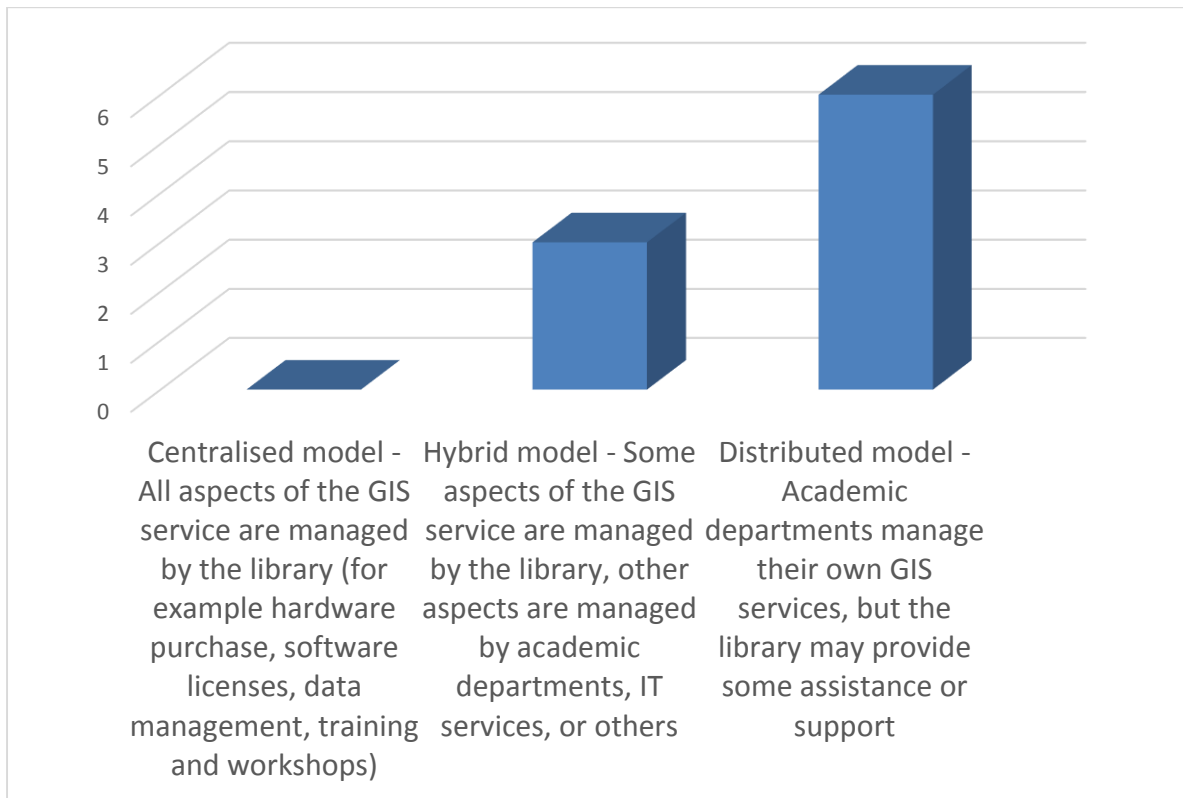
6
5
4
3
2
1
0

Centralised model - All aspects of the GIS service are managed by the library (for example hardware purchase, software licenses, data management, training and workshops)

Hybrid model - Some aspects of the GIS service are managed by the library, other aspects are managed by academic departments, IT services, or others

Distributed model - Academic departments manage their own GIS services, but the library may provide some assistance or support